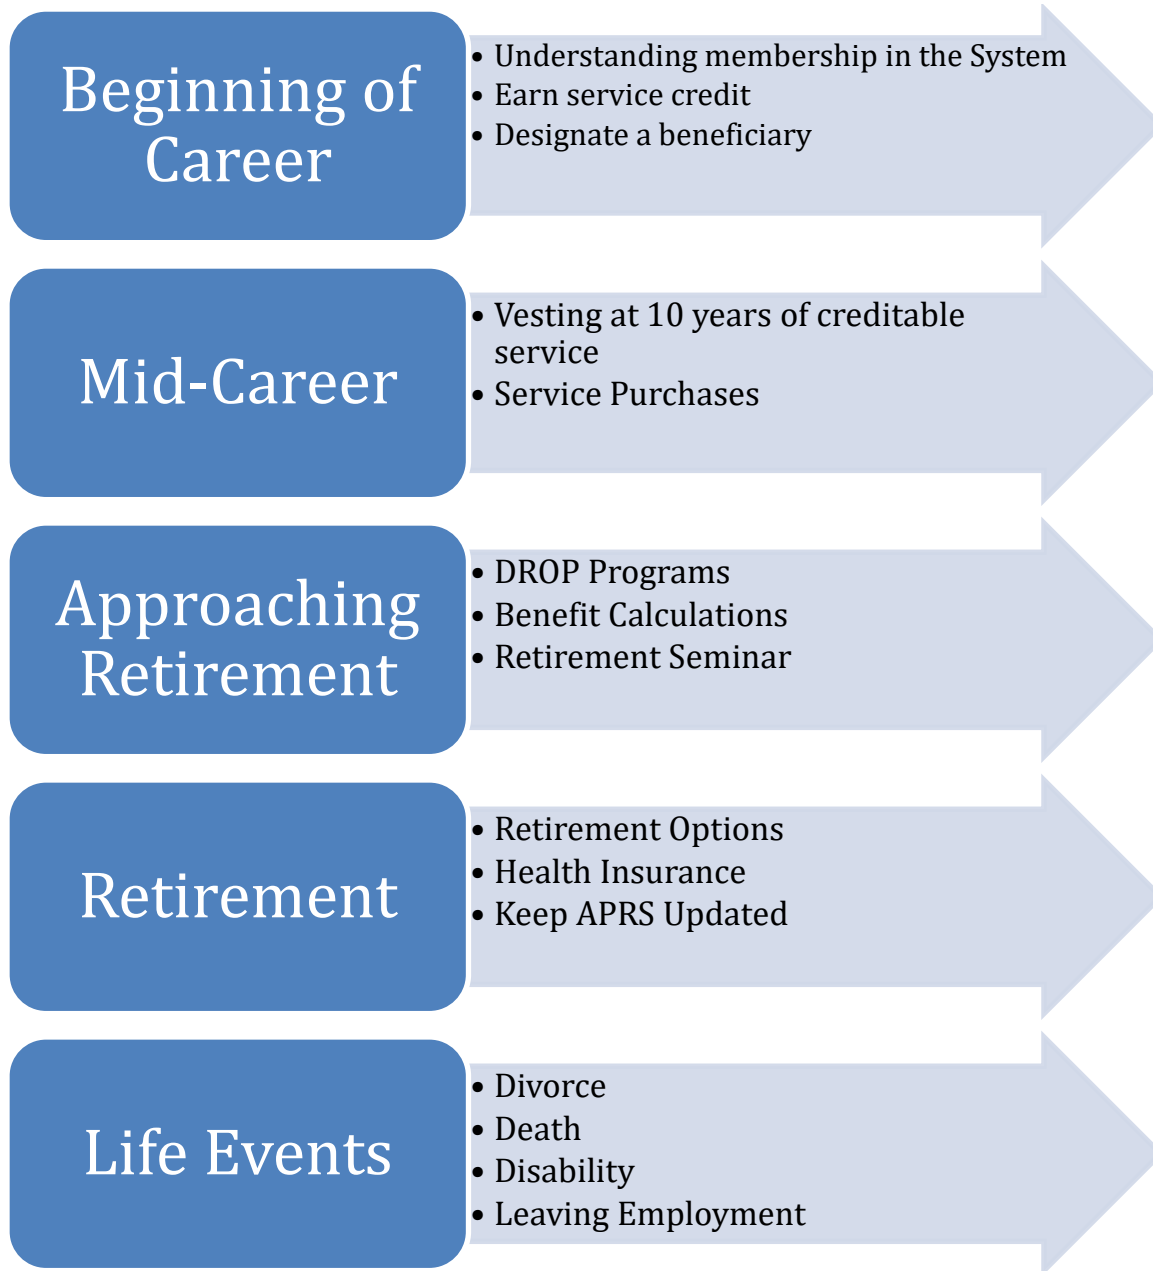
Beginning of Career

- Understanding membership in the System
- Earn service credit
- Designate a beneficiary

Mid-Career

- Vesting at 10 years of creditable service
- Service Purchases

Approaching Retirement

- DROP Programs
- Benefit Calculations
- Retirement Seminar

Retirement

- Retirement Options
- Health Insurance
- Keep APRS Updated

Life Events

- Divorce
- Death
- Disability
- Leaving Employment